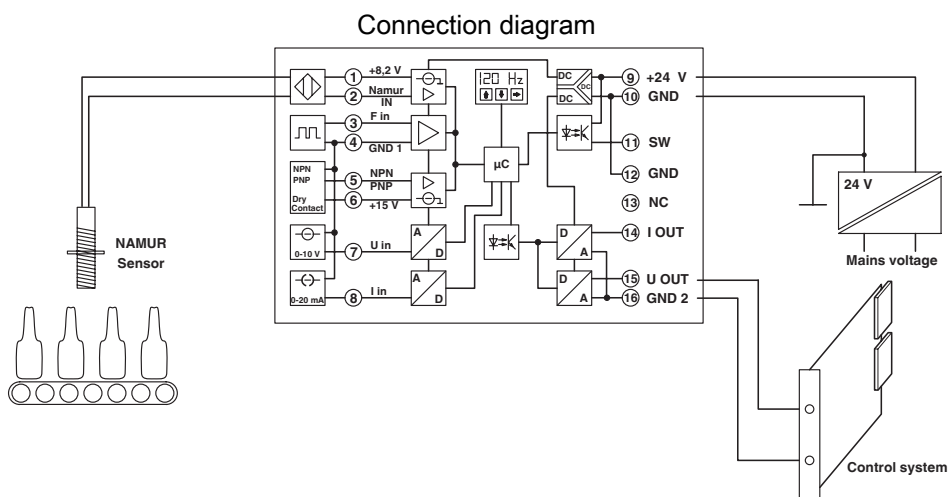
Connection diagram

1 +8,2 V
2 Namur IN
3 F in
4 GND 1
NPN PNP Dry Contact
5 NPN PNP
6 +15 V
0-10 V
7 U in
0-20 mA
8 I in

120 Hz

μC

A D
A D
D A
D A

DC DC DC

9 +24 V
10 GND
11 SW
12 GND
13 NC
14 I OUT
15 U OUT
16 GND 2

NAMUR Sensor

24 V
Mains voltage

Control system